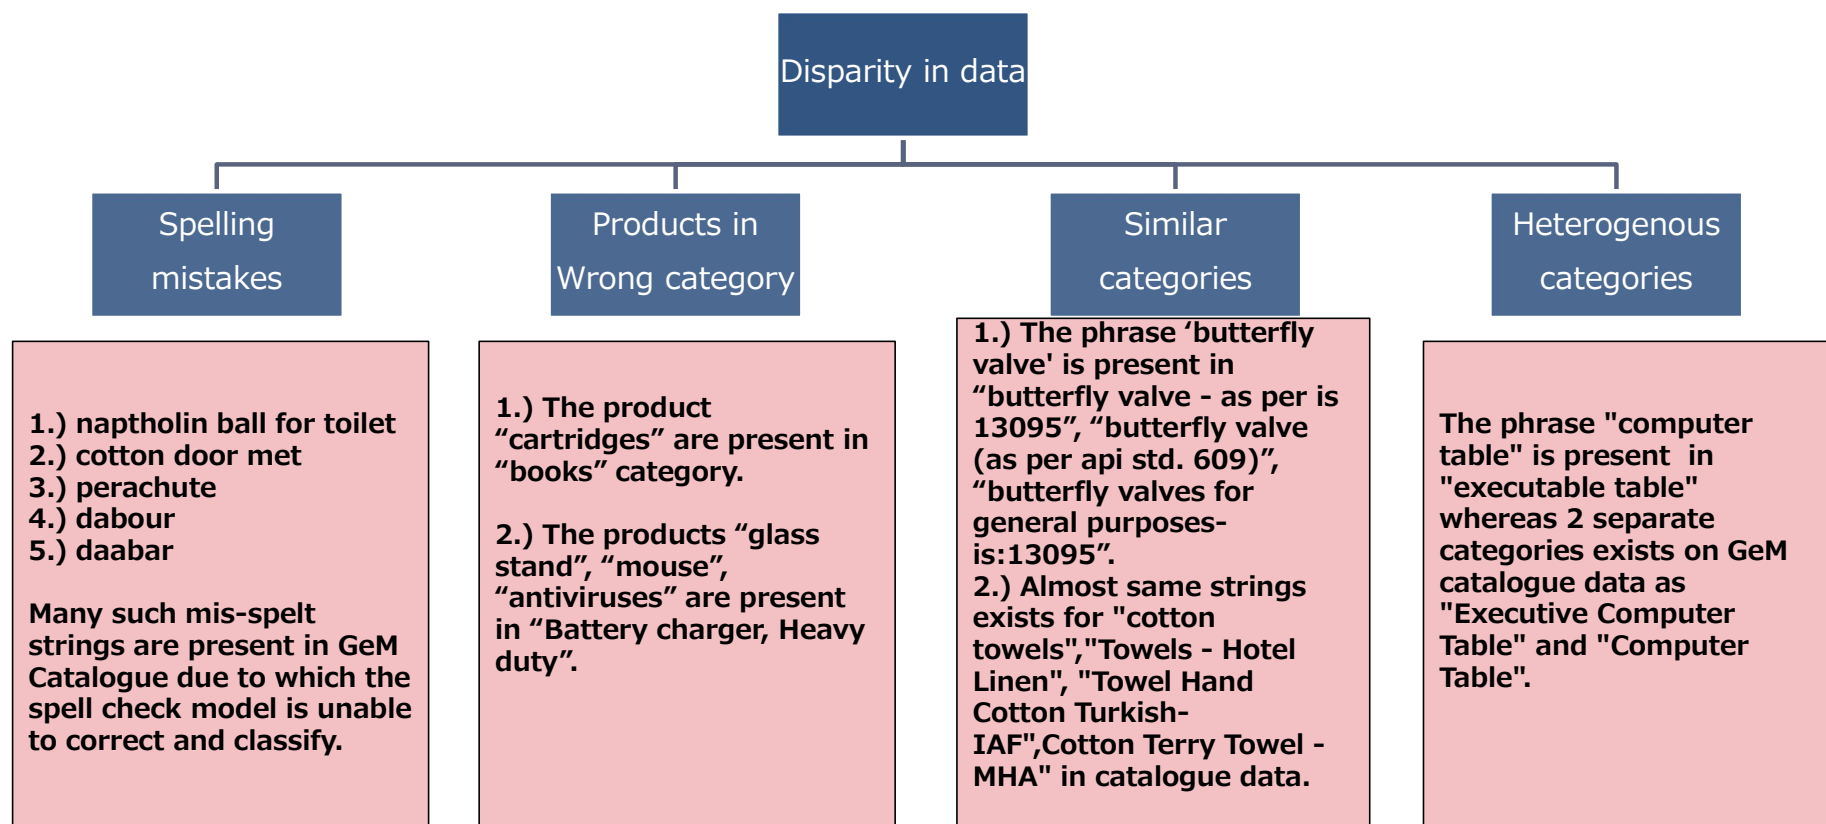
Disparity in data

Spelling mistakes

1.) naptholin ball for toilet
2.) cotton door met
3.) perachute
4.) dabour
5.) daabar

Many such mis-spelt strings are present in GeM Catalogue due to which the spell check model is unable to correct and classify.

Products in Wrong category

1.) The product “cartridges” are present in “books” category.

2.) The products “glass stand”, “mouse”, “antiviruses” are present in “Battery charger, Heavy duty”.

Similar categories

1.) The phrase ‘butterfly valve' is present in “butterfly valve - as per is 13095”, “butterfly valve (as per api std. 609)”, “butterfly valves for general purposes- is:13095”.
2.) Almost same strings exists for "cotton towels","Towels - Hotel Linen", "Towel Hand Cotton Turkish-IAF",Cotton Terry Towel - MHA" in catalogue data.

Heterogenous categories

The phrase "computer table" is present in "executable table" whereas 2 separate categories exists on GeM catalogue data as "Executive Computer Table" and "Computer Table".